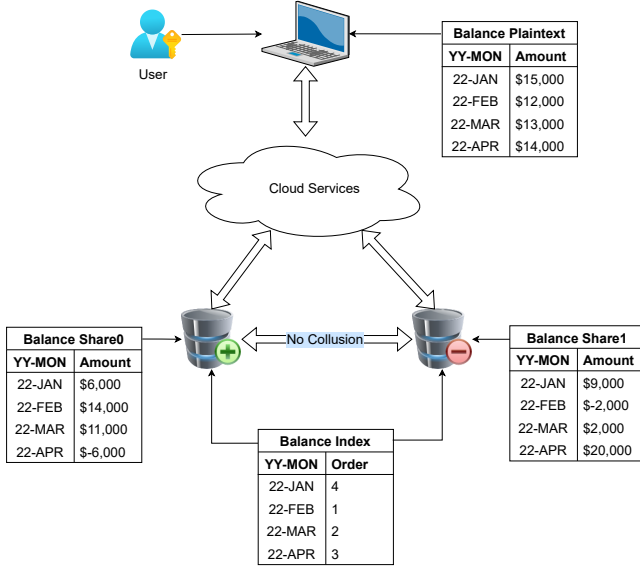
User

Balance Plaintext

| YY-MON | Amount |
|---|---|
| 22-JAN | \$15,000 |
| 22-FEB | \$12,000 |
| 22-MAR | \$13,000 |
| 22-APR | \$14,000 |

Cloud Services

Balance Share0

| YY-MON | Amount |
|---|---|
| 22-JAN | \$6,000 |
| 22-FEB | \$14,000 |
| 22-MAR | \$11,000 |
| 22-APR | \$-6,000 |

No Collusion

Balance Share1

| YY-MON | Amount |
|---|---|
| 22-JAN | \$9,000 |
| 22-FEB | \$-2,000 |
| 22-MAR | \$2,000 |
| 22-APR | \$20,000 |

Balance Index

| YY-MON | Order |
|---|---|
| 22-JAN | 4 |
| 22-FEB | 1 |
| 22-MAR | 2 |
| 22-APR | 3 |